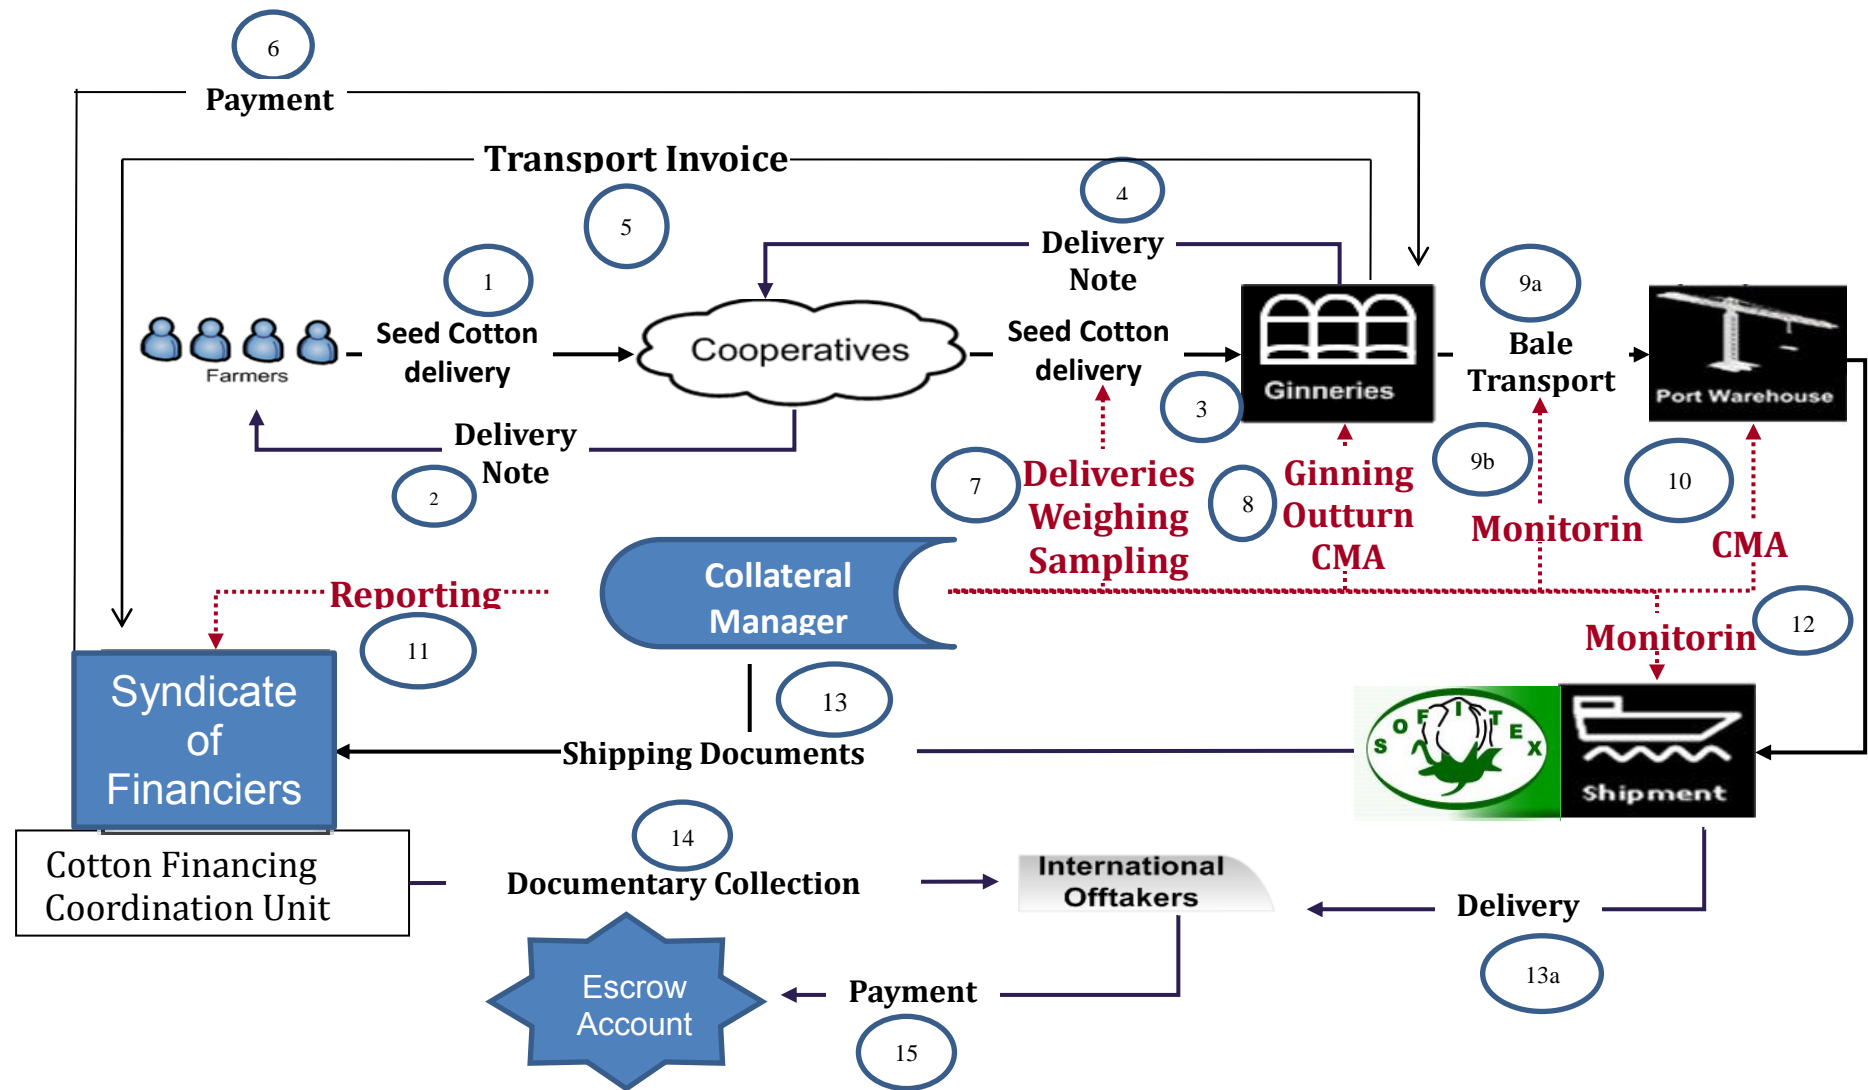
6
Payment

Transport Invoice

5

4
Delivery Note

1
Seed Cotton delivery

Farmers

Cooperatives

Seed Cotton delivery

Ginneries

9a
Bale Transport

Port Warehouse

2
Delivery Note

3

7
Deliveries Weighing Sampling

8
Ginning Outturn CMA

9b
Monitorin

10
CMA

Reporting

11

Collateral Manager

12
Monitorin

Syndicate of Financiers

13

Shipping Documents

SOFITEX

Shipment

Cotton Financing Coordination Unit

14
Documentary Collection

International Offtakers

Delivery

13a

Escrow Account

Payment

15